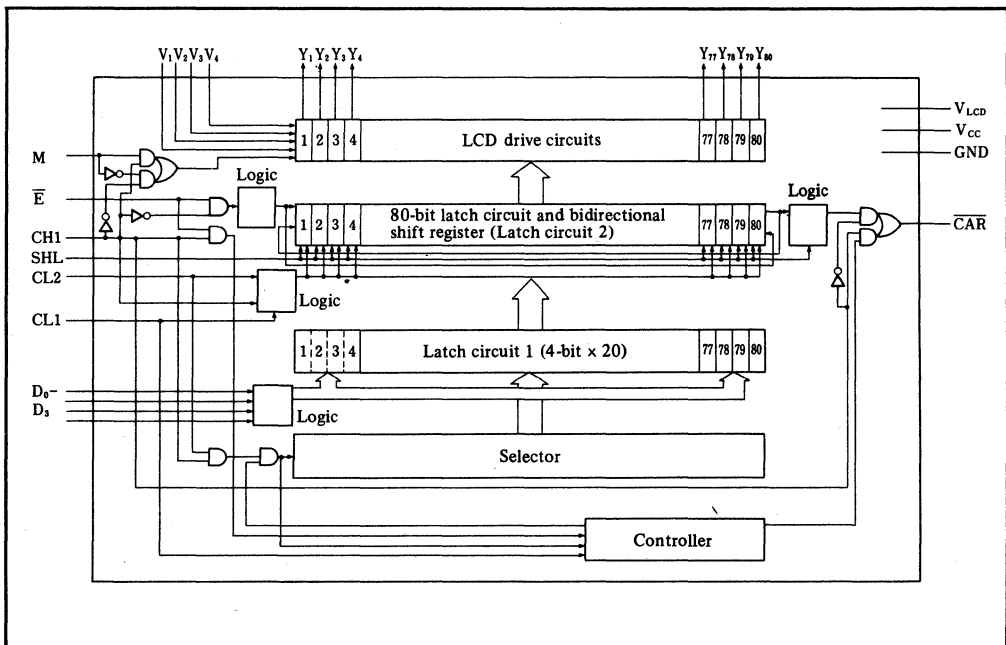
$V_1$ $V_2$ $V_3$ $V_4$

$Y_1$ $Y_2$ $Y_3$ $Y_4$

$Y_{77}$ $Y_{78}$ $Y_{79}$ $Y_{80}$

$V_{LCD}$

$V_{CC}$

GND

M

1 2 3 4 LCD drive circuits 77 78 79 80

$\overline{E}$

Logic

1 2 3 4 80-bit latch circuit and bidirectional shift register (Latch circuit 2) 77 78 79 80

Logic

$\overline{CAR}$

CH1

SHL

CL2

Logic

CL1

1 2 3 4 Latch circuit 1 (4-bit × 20) 77 78 79 80

$D_0$–

$D_3$

Logic

Selector

Controller